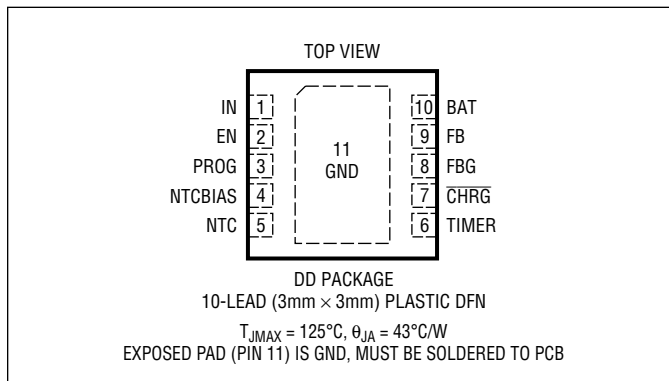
TOP VIEW

IN 1
EN 2
PROG 3
NTCBIAS 4
NTC 5

11
GND

10 BAT
9 FB
8 FBG
7 $\overline{\text{CHRG}}$
6 TIMER

DD PACKAGE
10-LEAD (3mm × 3mm) PLASTIC DFN

$T_{JMAX}$ = 125°C, $\theta_{JA}$ = 43°C/W
EXPOSED PAD (PIN 11) IS GND, MUST BE SOLDERED TO PCB